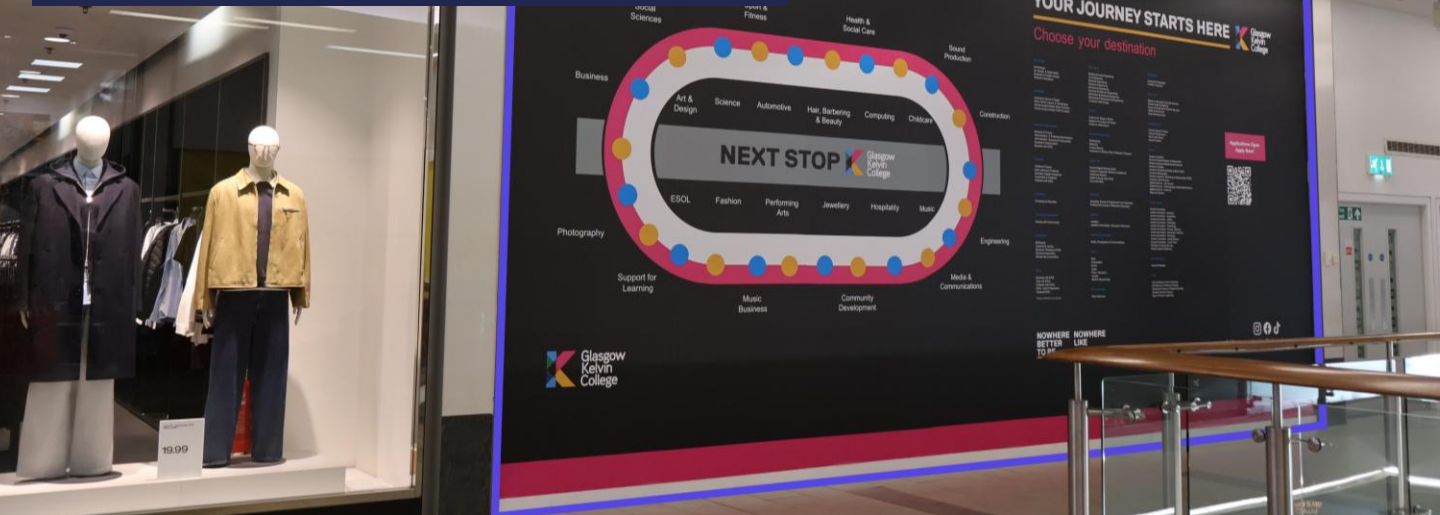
Social Sciences

Sport & Fitness

Health & Social Care

Sound Production

Business

Construction

Art & Design

Science

Automotive

Hair, Barbering & Beauty

Computing

Childcare

NEXT STOP Glasgow Kelvin College

ESOL

Fashion

Performing Arts

Jewellery

Hospitality

Music

Photography

Engineering

Support for Learning

Music Business

Community Development

Media & Communications

Glasgow Kelvin College

YOUR JOURNEY STARTS HERE Glasgow Kelvin College

Choose your destination

Applications Open Apply Now!

NOWHERE BETTER TO BE

NOWHERE LIKE

19.99